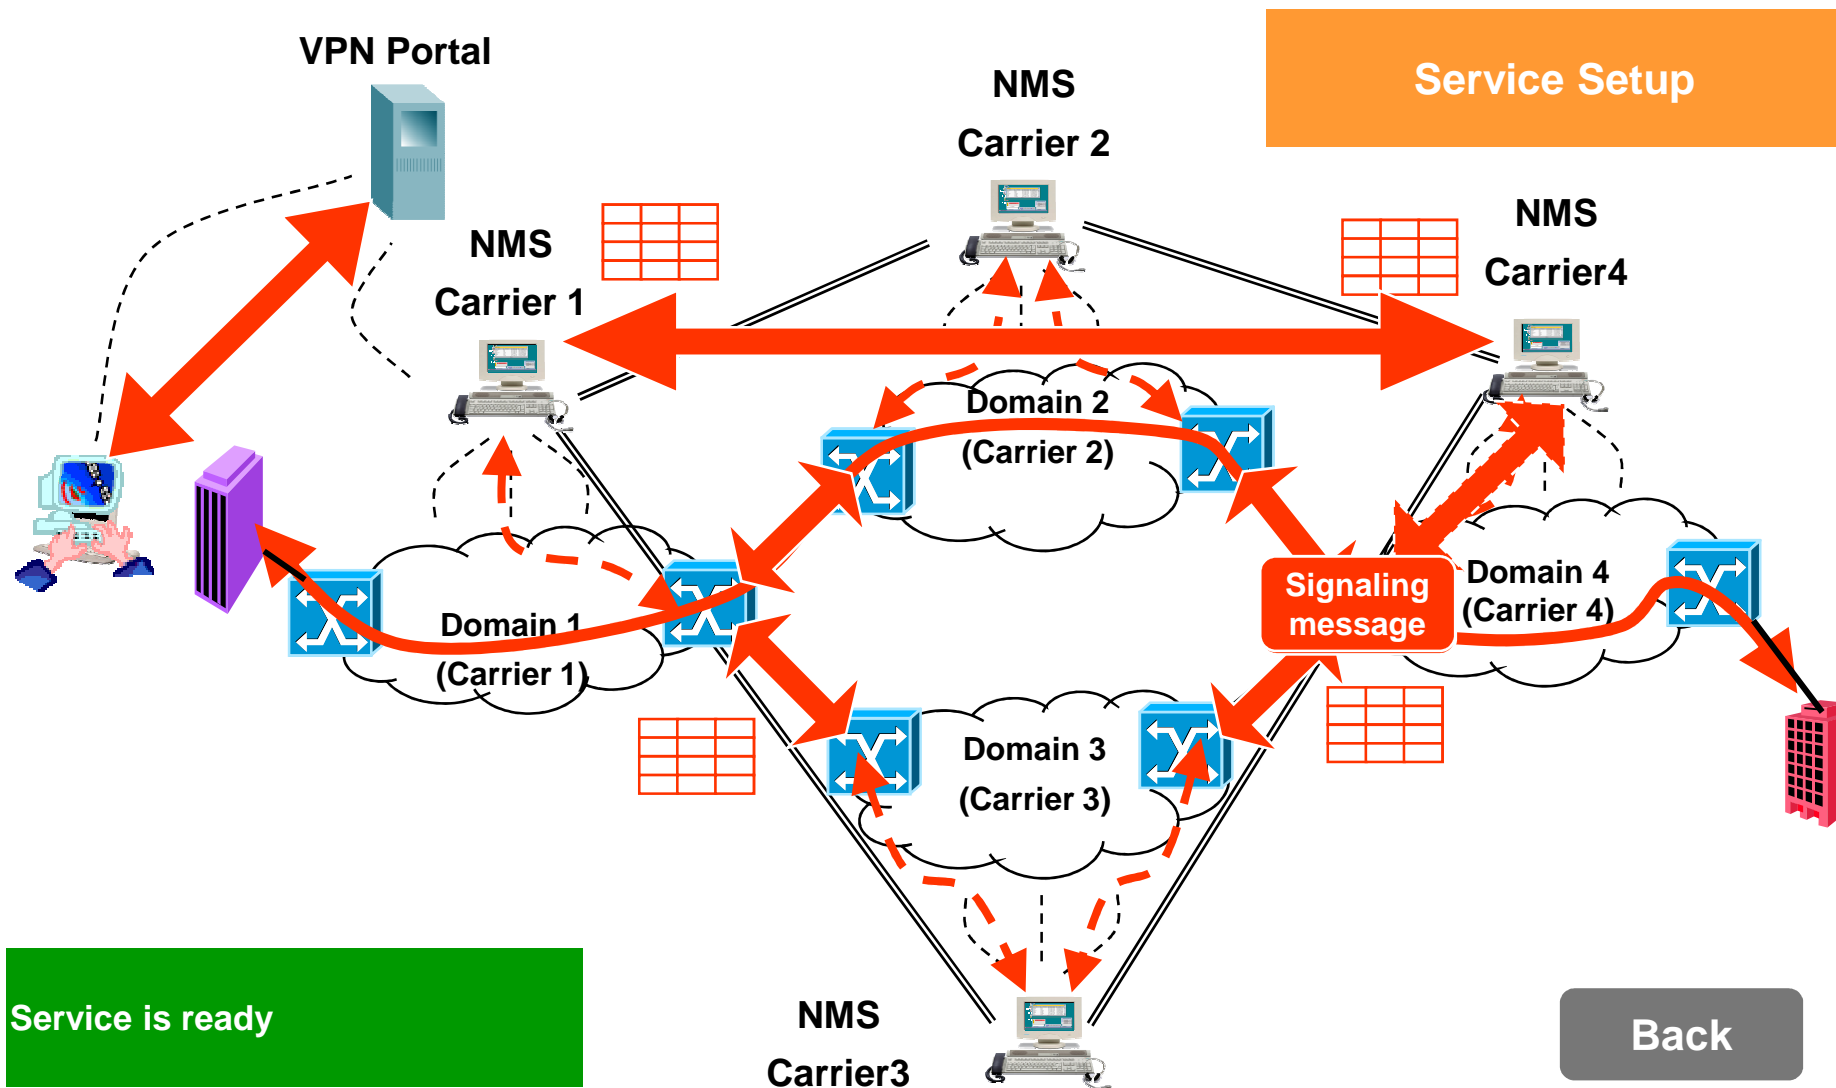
Service Setup

VPN Portal

NMS

Carrier 2

NMS

Carrier 1

NMS

Carrier4

Domain 2

(Carrier 2)

Domain 1

(Carrier 1)

Signaling message

Domain 4

(Carrier 4)

Domain 3

(Carrier 3)

Service is ready

NMS

Carrier3

Back